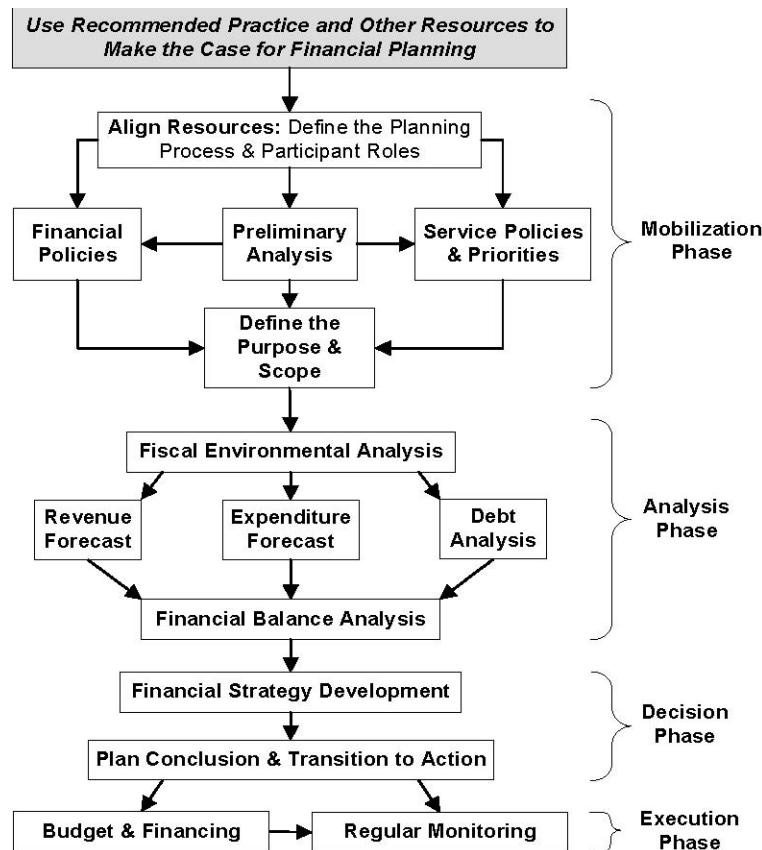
Use Recommended Practice and Other Resources to Make the Case for Financial Planning

Align Resources: Define the Planning Process & Participant Roles

Financial Policies

Preliminary Analysis

Service Policies & Priorities

Mobilization Phase

Define the Purpose & Scope

Fiscal Environmental Analysis

Revenue Forecast

Expenditure Forecast

Debt Analysis

Analysis Phase

Financial Balance Analysis

Financial Strategy Development

Decision Phase

Plan Conclusion & Transition to Action

Budget & Financing

Regular Monitoring

Execution Phase